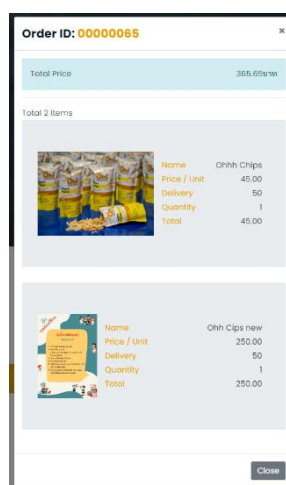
Order ID: 00000065

×

Total Price 365.65บาท

Total 2 Items

Name Ohhh Chips
Price / Unit 45.00
Delivery 50
Quantity 1
Total 45.00

Name Ohh Cips new
Price / Unit 250.00
Delivery 50
Quantity 1
Total 250.00

Close